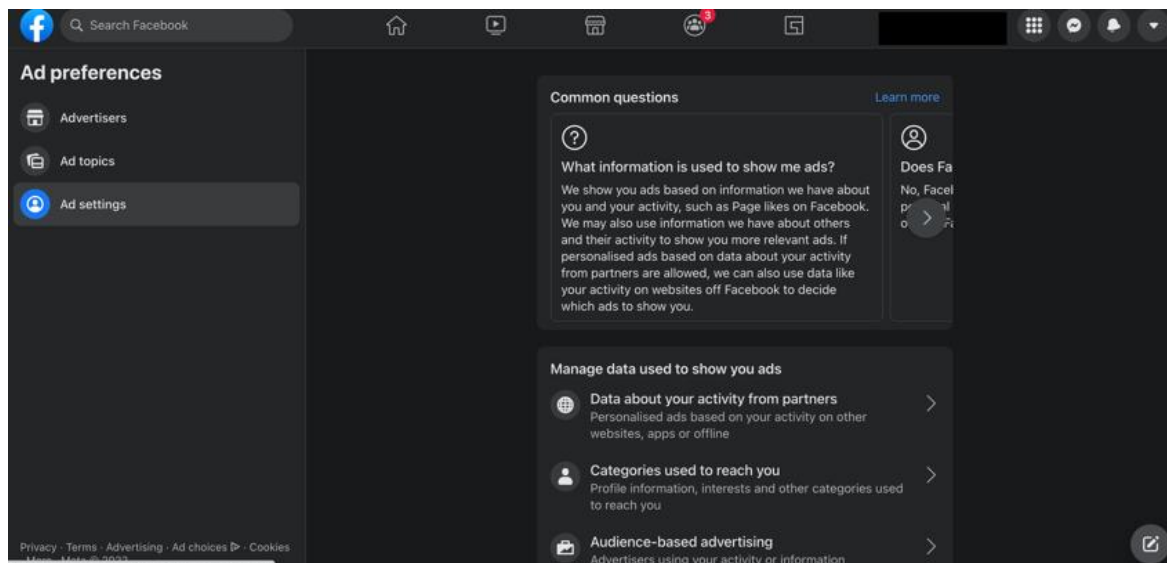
Search Facebook

3

Ad preferences

Advertisers

Ad topics

Ad settings

Privacy · Terms · Advertising · Ad choices · Cookies · More · Meta © 2022

Common questions

Learn more

What information is used to show me ads?

We show you ads based on information we have about you and your activity, such as Page likes on Facebook. We may also use information we have about others and their activity to show you more relevant ads. If personalised ads based on data about your activity from partners are allowed, we can also use data like your activity on websites off Facebook to decide which ads to show you.

Does Fa

No, Facel p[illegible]l o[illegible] F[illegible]

Manage data used to show you ads

Data about your activity from partners

Personalised ads based on your activity on other websites, apps or offline

Categories used to reach you

Profile information, interests and other categories used to reach you

Audience-based advertising

Advertisers using your activity or information